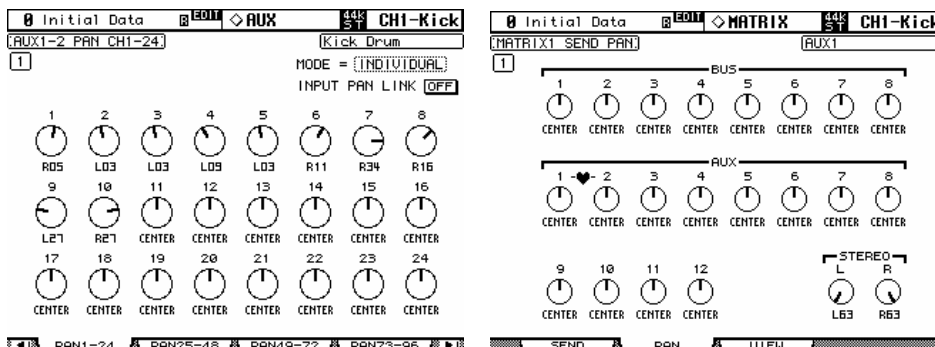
0 Initial Data EDIT ◇AUX 44k ST CH1-Kick
AUX1-2 PAN CH1-24
Kick Drum
1
MODE = INDIVIDUAL
INPUT PAN LINK OFF

| 1 | 2 | 3 | 4 | 5 | 6 | 7 | 8 |
|---|---|---|---|---|---|---|---|
| R05 | L03 | L03 | L09 | L03 | R11 | R34 | R16 |
| 9 | 10 | 11 | 12 | 13 | 14 | 15 | 16 |
| L27 | R27 | CENTER | CENTER | CENTER | CENTER | CENTER | CENTER |
| 17 | 18 | 19 | 20 | 21 | 22 | 23 | 24 |
| CENTER | CENTER | CENTER | CENTER | CENTER | CENTER | CENTER | CENTER |

PAN1-24 PAN25-48 PAN49-72 PAN73-96

0 Initial Data EDIT ◇MATRIX 44k ST CH1-Kick
MATRIX1 SEND PAN
AUX1
1
BUS
| 1 | 2 | 3 | 4 | 5 | 6 | 7 | 8 |
|---|---|---|---|---|---|---|---|
| CENTER | CENTER | CENTER | CENTER | CENTER | CENTER | CENTER | CENTER |

AUX
| 1 | 2 | 3 | 4 | 5 | 6 | 7 | 8 |
|---|---|---|---|---|---|---|---|
| CENTER | CENTER | CENTER | CENTER | CENTER | CENTER | CENTER | CENTER |

| 9 | 10 | 11 | 12 |
|---|---|---|---|
| CENTER | CENTER | CENTER | CENTER |

STEREO
L R
L63 R63

SEND PAN VIEW